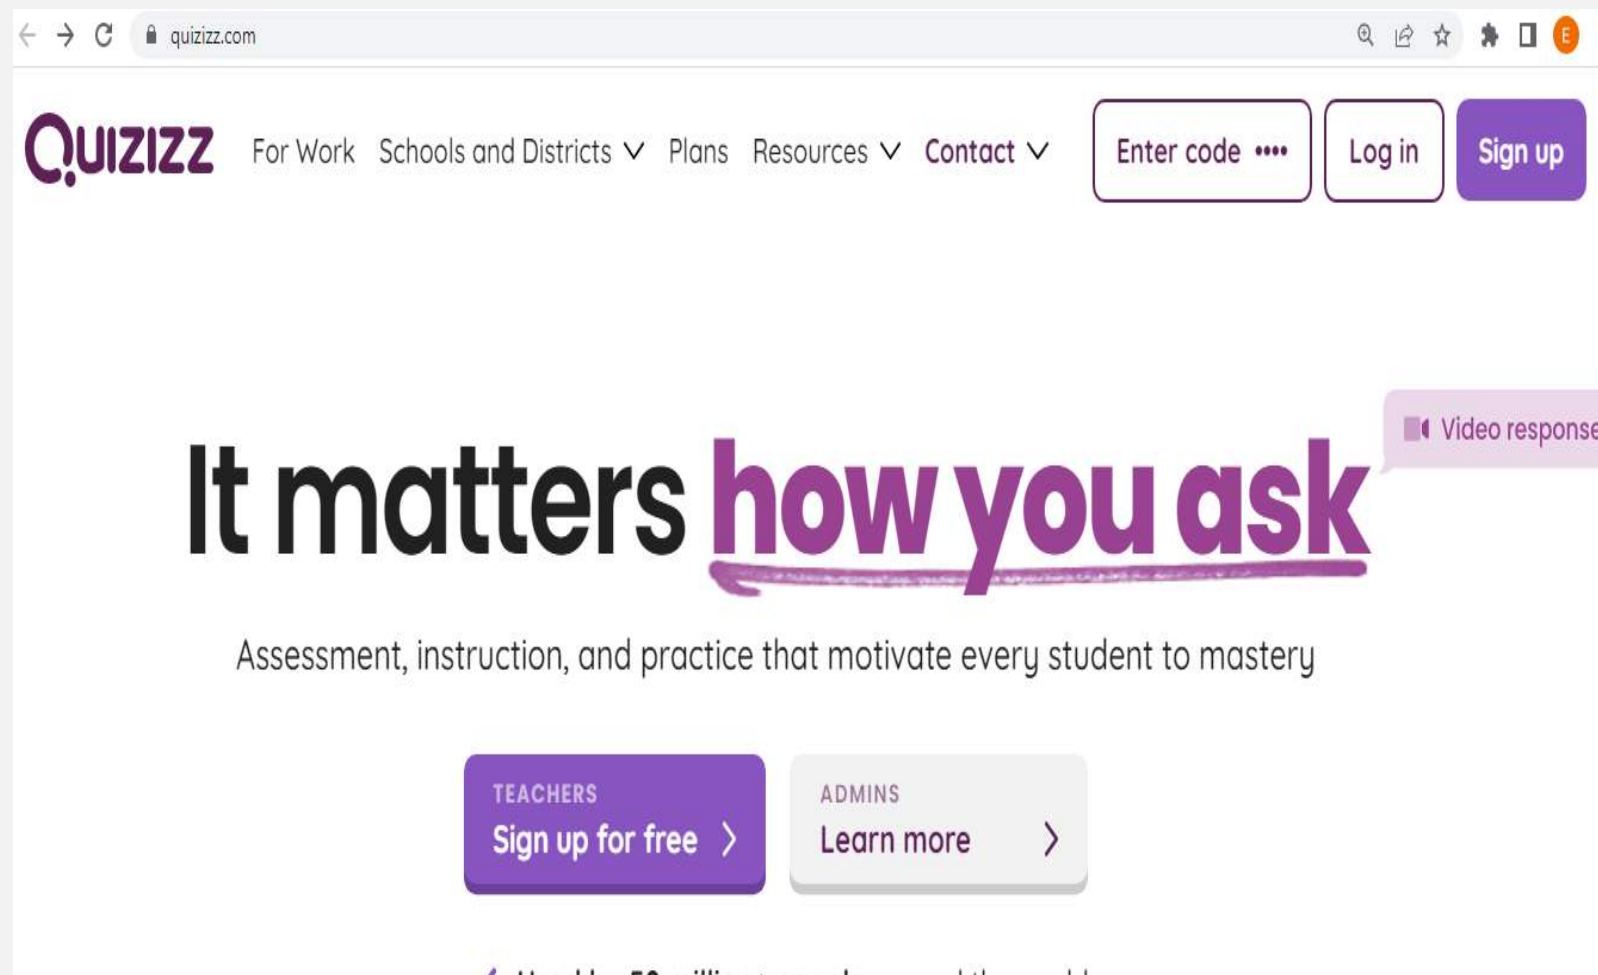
quizizz.com

E

Quizizz For Work Schools and Districts Plans Resources Contact Enter code Log in Sign up

Video response

It matters how you ask

Assessment, instruction, and practice that motivate every student to mastery

TEACHERS
Sign up for free

ADMINS
Learn more

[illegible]